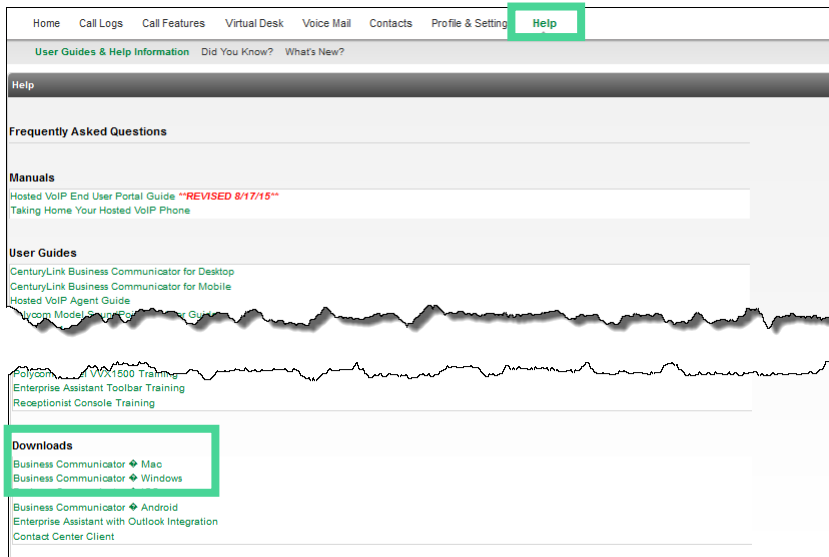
Home Call Logs Call Features Virtual Desk Voice Mail Contacts Profile & Setting Help

User Guides & Help Information Did You Know? What's New?

Help

Frequently Asked Questions

Manuals

Hosted VoIP End User Portal Guide **REVISED 8/17/15**
Taking Home Your Hosted VoIP Phone

User Guides

CenturyLink Business Communicator for Desktop
CenturyLink Business Communicator for Mobile
Hosted VoIP Agent Guide
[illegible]lycom Model Sound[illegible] Gui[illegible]

Polycom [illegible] VVX1500 Training
Enterprise Assistant Toolbar Training
Receptionist Console Training

Downloads

Business Communicator � Mac
Business Communicator � Windows
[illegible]
Business Communicator � Android
Enterprise Assistant with Outlook Integration
Contact Center Client